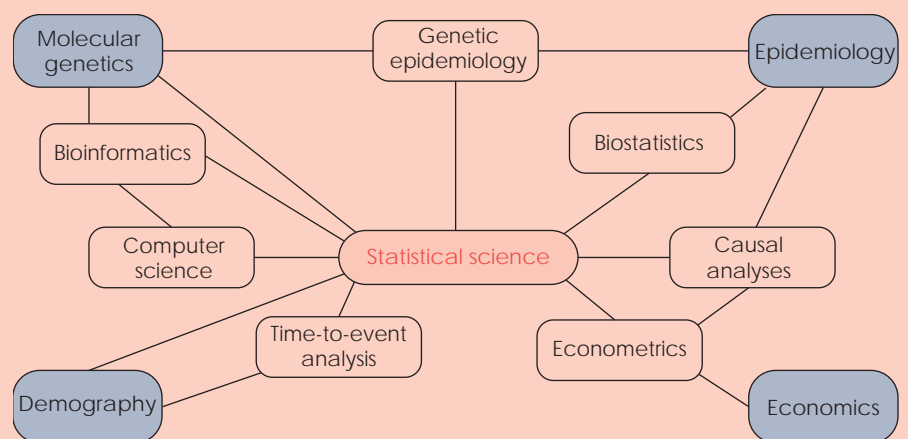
Molecular genetics

Genetic epidemiology

Epidemiology

Bioinformatics

Biostatistics

Computer science

Statistical science

Causal analyses

Time-to-event analysis

Econometrics

Demography

Economics